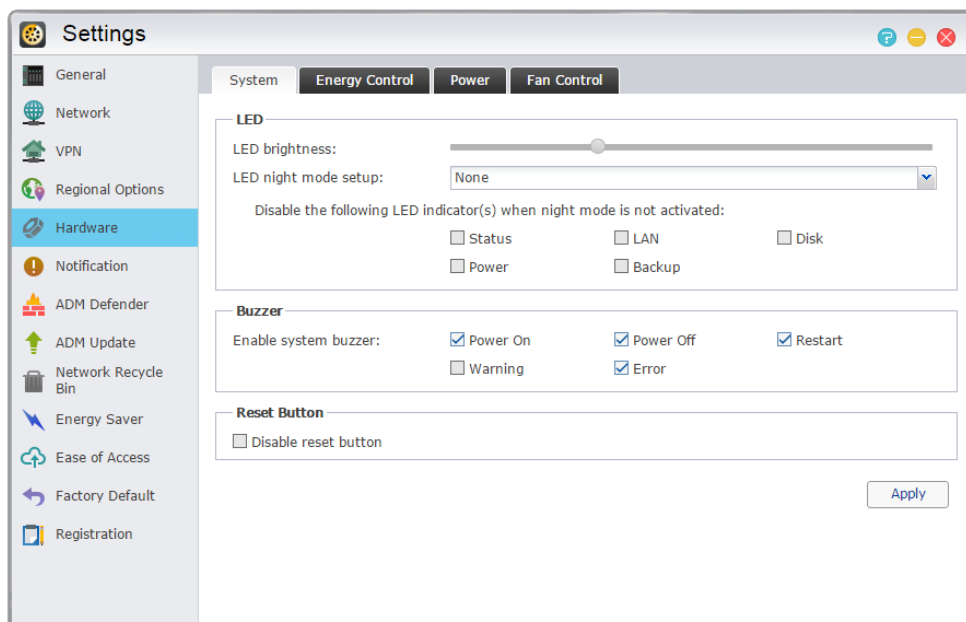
Settings

General
Network
VPN
Regional Options
Hardware
Notification
ADM Defender
ADM Update
Network Recycle Bin
Energy Saver
Ease of Access
Factory Default
Registration

System | Energy Control | Power | Fan Control

LED
LED brightness:
LED night mode setup: None
Disable the following LED indicator(s) when night mode is not activated:
Status
LAN
Disk
Power
Backup

Buzzer
Enable system buzzer:
Power On
Power Off
Restart
Warning
Error

Reset Button
Disable reset button

Apply